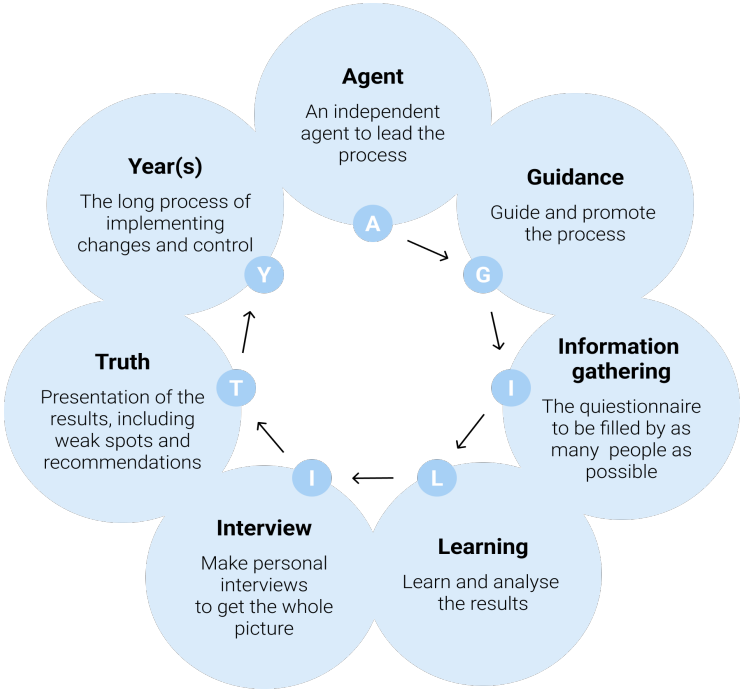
Agent
An independent agent to lead the process
A

Guidance
Guide and promote the process
G

Information gathering
The questionnaire to be filled by as many people as possible
I

Learning
Learn and analyse the results
L

Interview
Make personal interviews to get the whole picture
I

Truth
Presentation of the results, including weak spots and recommendations
T

Year(s)
The long process of implementing changes and control
Y